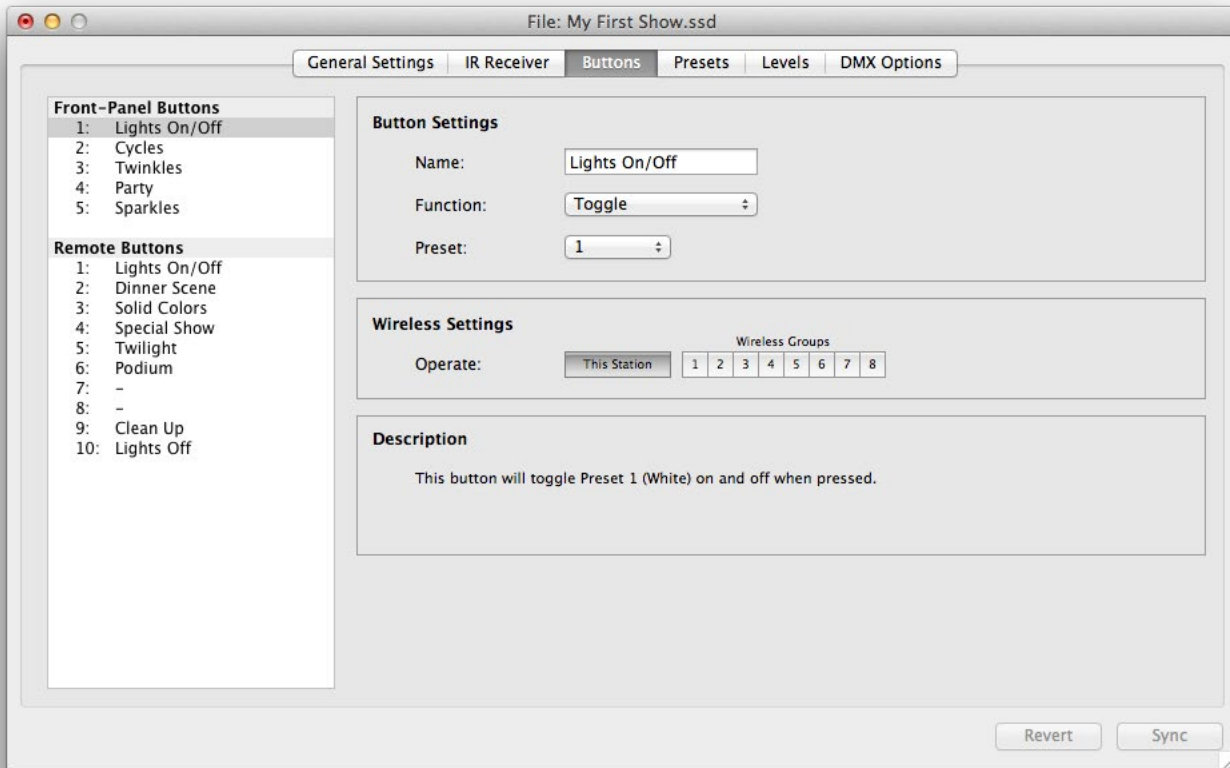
File: My First Show.ssd

General Settings | IR Receiver | Buttons | Presets | Levels | DMX Options

Front-Panel Buttons
1: Lights On/Off
2: Cycles
3: Twinkles
4: Party
5: Sparkles

Remote Buttons
1: Lights On/Off
2: Dinner Scene
3: Solid Colors
4: Special Show
5: Twilight
6: Podium
7: –
8: –
9: Clean Up
10: Lights Off

Button Settings

Name: Lights On/Off

Function: Toggle

Preset: 1

Wireless Settings

Wireless Groups

Operate: This Station 1 2 3 4 5 6 7 8

Description

This button will toggle Preset 1 (White) on and off when pressed.

Revert Sync